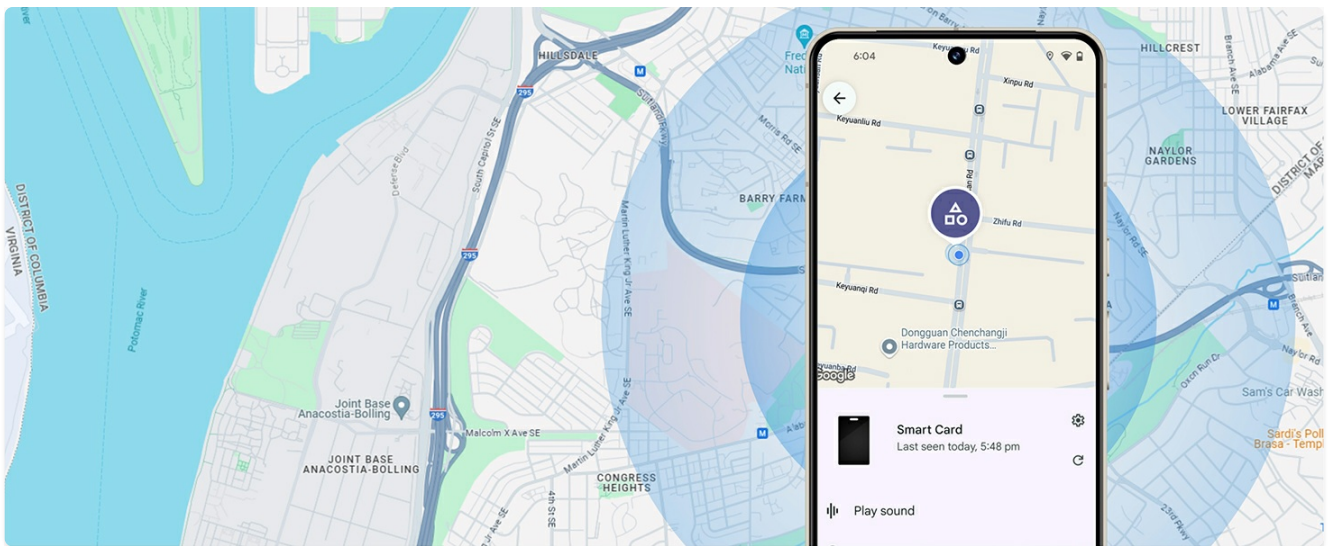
HILLSDALE
295
South Capitol St SE
Suitland Pkwy
Morris Rd SE
Fred
Nati
BARRY FARM
Martin Luther King Jr Ave SE
DISTRICT OF COLUMBIA
VIRGINIA
Potomac River
Defense Blvd
295
Joint Base Anacostia-Bolling
JOINT BASE ANACOSTIA-BOLLING
295
Malcolm X Ave SE
Martin Luther King Jr Ave SE
CONGRESS HEIGHTS
4th St SE
HILLCREST
LOWER FAIRFAX VILLAGE
NAYLOR GARDENS
DISTRICT OF MARYLAND
Naylor Rd SE
Sam's Car Wash
Sardi's Poll Brasa - Templ
Oxon Run Dr
23rd Pkwy
6:04
Keyuanbeilu
Xinpu Rd
Keyuanliu Rd
Zhifu Rd
Keyuanqi Rd
Dongguan Chenchangji Hardware Products...
Google
Smart Card
Last seen today, 5:48 pm
Play sound